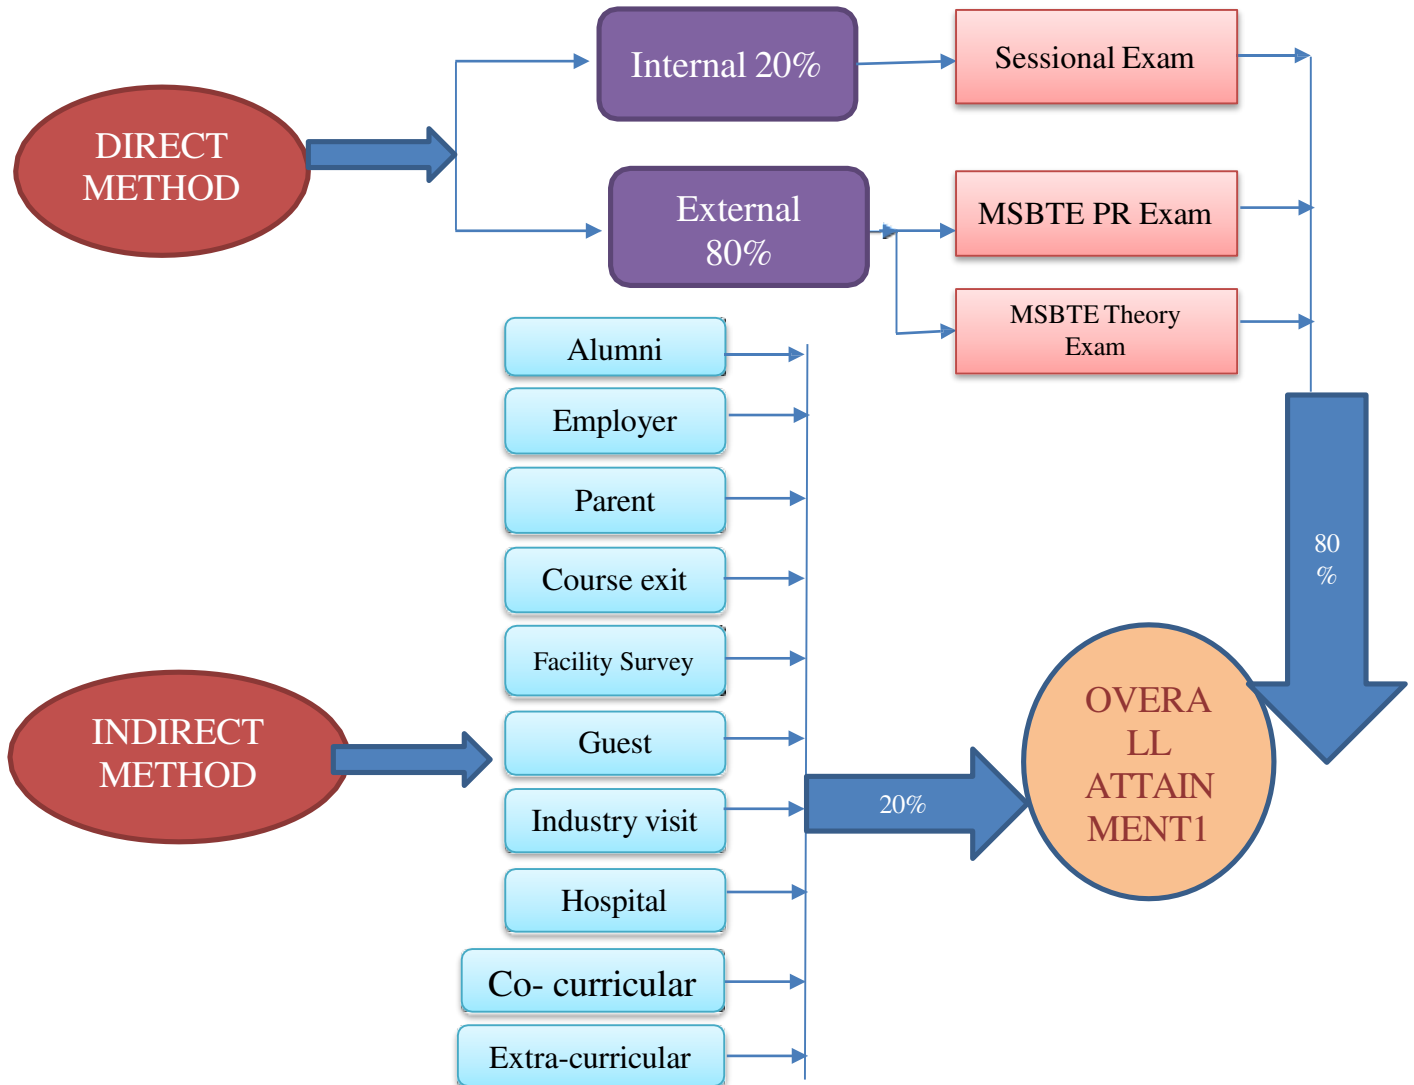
DIRECT METHOD

Internal 20%

External 80%

Sessional Exam

MSBTE PR Exam

MSBTE Theory Exam

80 %

Alumni

Employer

Parent

Course exit

Facility Survey

Guest

Industry visit

Hospital

Co- curricular

Extra-curricular

INDIRECT METHOD

20%

OVERA LL ATTAIN MENT1